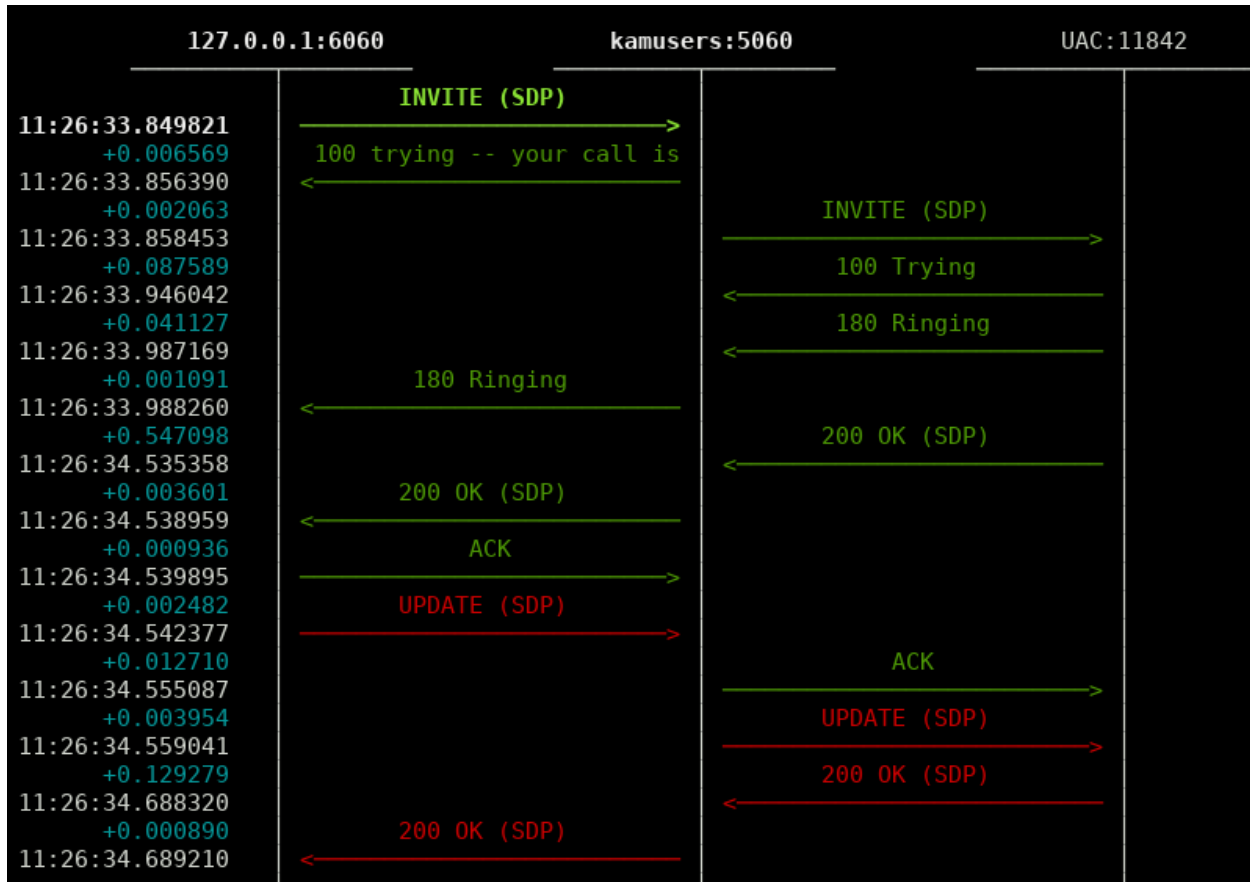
127.0.0.1:6060 kamusers:5060 UAC:11842

INVITE (SDP)
11:26:33.849821
+0.006569 100 trying -- your call is
11:26:33.856390
+0.002063 INVITE (SDP)
11:26:33.858453
+0.087589 100 Trying
11:26:33.946042
+0.041127 180 Ringing
11:26:33.987169
+0.001091 180 Ringing
11:26:33.988260
+0.547098 200 OK (SDP)
11:26:34.535358
+0.003601 200 OK (SDP)
11:26:34.538959
+0.000936 ACK
11:26:34.539895
+0.002482 UPDATE (SDP)
11:26:34.542377
+0.012710 ACK
11:26:34.555087
+0.003954 UPDATE (SDP)
11:26:34.559041
+0.129279 200 OK (SDP)
11:26:34.688320
+0.000890 200 OK (SDP)
11:26:34.689210